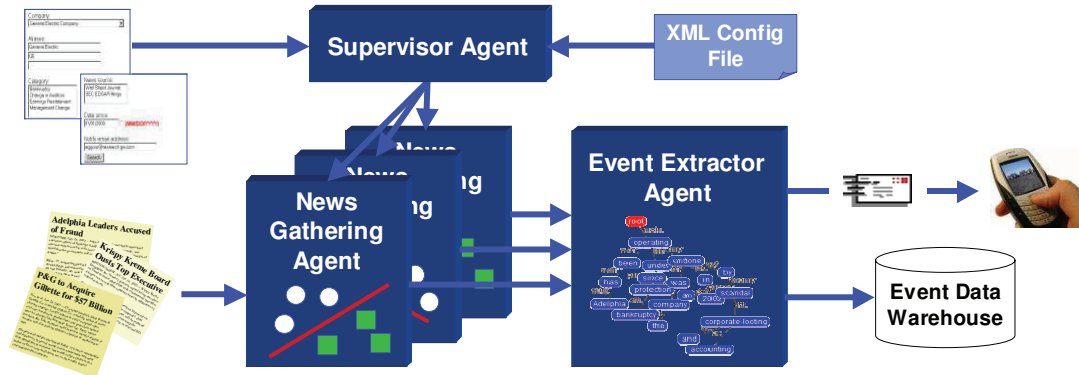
Company:
General Electric Company
Alias:
General Electric
GE
Category:
Bankruptcy
Change in Auditors
Earnings Restatement
Management Change
News source:
Wall Street Journal
SEC EDGAR filings
Date since:
Notify email address:
Search

Supervisor Agent

XML Config File

News Gathering Agent

News Gathering

News

Event Extractor Agent

root
operating
been
under
undone
has
since
was
by
in
protection
an
2002
scandal
Adelphia
company
bankruptcy
the
corporate-looting
and
accounting

Adelphia Leaders Accused of Fraud

Krispy Kreme Board Ousts Top Executive

P&G to Acquire Gillette for $57 Billion

Event Data Warehouse